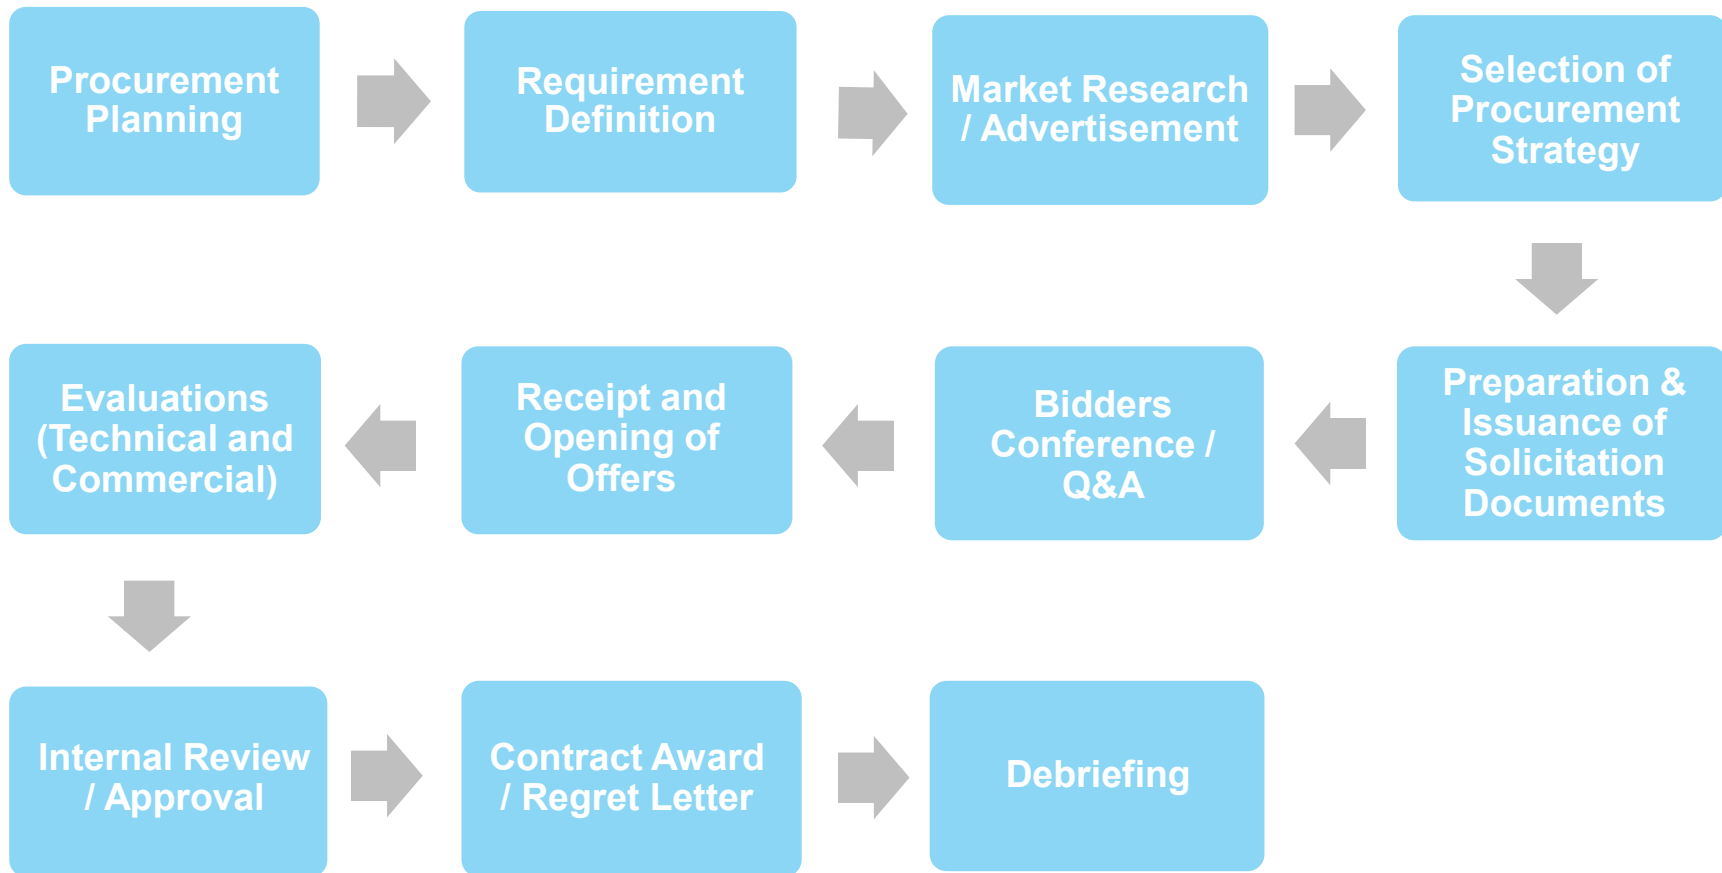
Procurement Planning

Requirement Definition

Market Research / Advertisement

Selection of Procurement Strategy

Preparation & Issuance of Solicitation Documents

Bidders Conference / Q&A

Receipt and Opening of Offers

Evaluations (Technical and Commercial)

Internal Review / Approval

Contract Award / Regret Letter

Debriefing